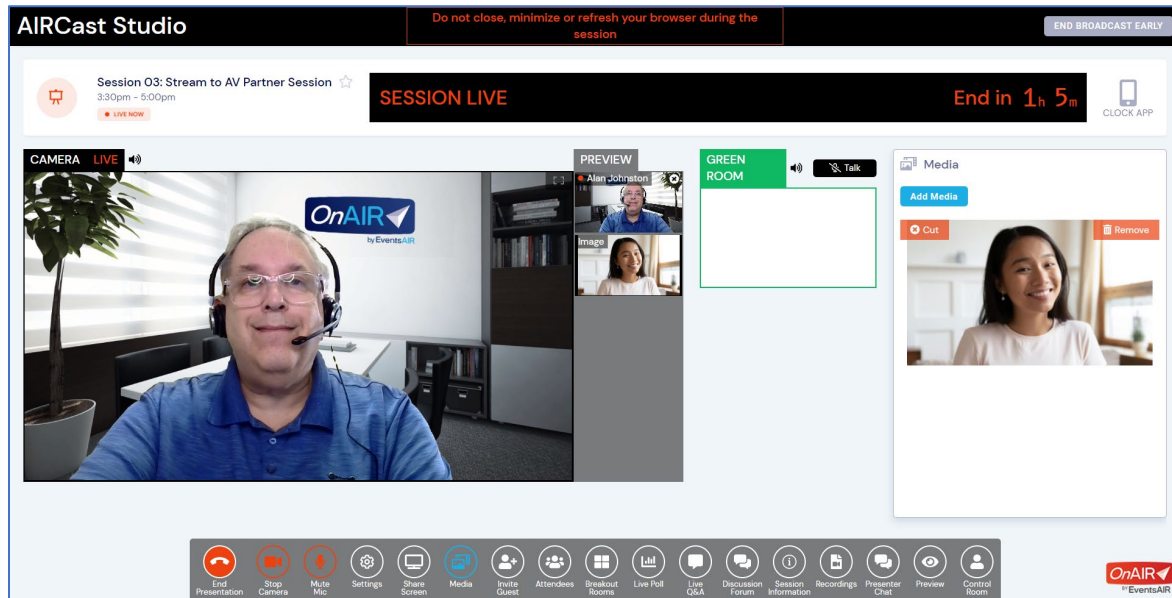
AIRCast Studio

Do not close, minimize or refresh your browser during the session

END BROADCAST EARLY

Session 03: Stream to AV Partner Session
3:30pm - 5:00pm
● LIVE NOW

SESSION LIVE

End in 1h 5m

CLOCK APP

CAMERA LIVE

OnAIR by EventsAIR

PREVIEW

Alan Johnston

Image

GREEN ROOM

Talk

Media

Add Media

Cut

Remove

End Presentation | Stop Camera | Mute Mic | Settings | Share Screen | Media | Invite Guest | Attendees | Breakout Rooms | Live Poll | Live Q&A | Discussion Forum | Session Information | Recordings | Presenter Chat | Preview | Control Room

OnAIR by EventsAIR